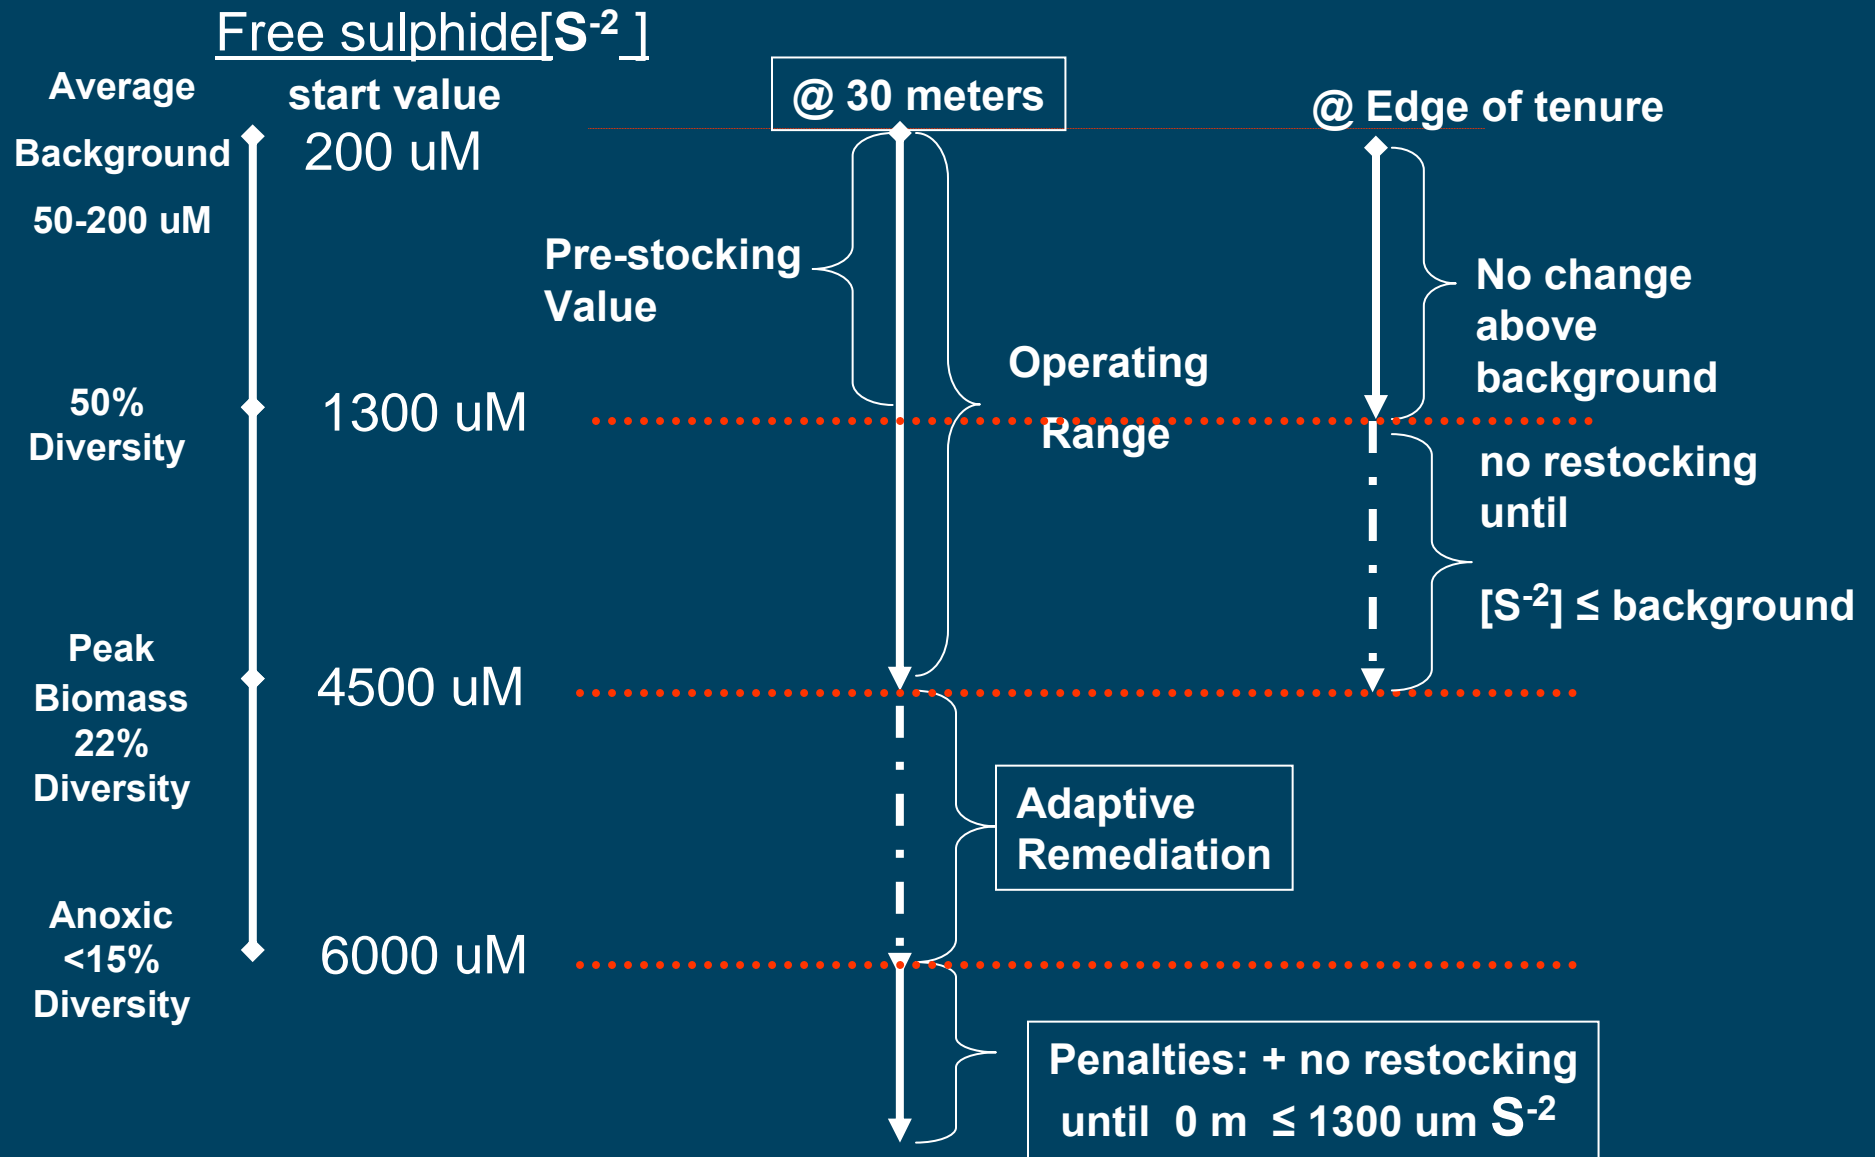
Free sulphide[$S^{-2}$ ]

Average

start value

@ 30 meters

@ Edge of tenure

Background

200 uM

50-200 uM

Pre-stocking Value

No change above background

Operating Range

50% Diversity

1300 uM

no restocking until

[$S^{-2}$] ≤ background

Peak Biomass 22% Diversity

4500 uM

Adaptive Remediation

Anoxic <15% Diversity

6000 uM

Penalties: + no restocking until 0 m ≤ 1300 um $S^{-2}$